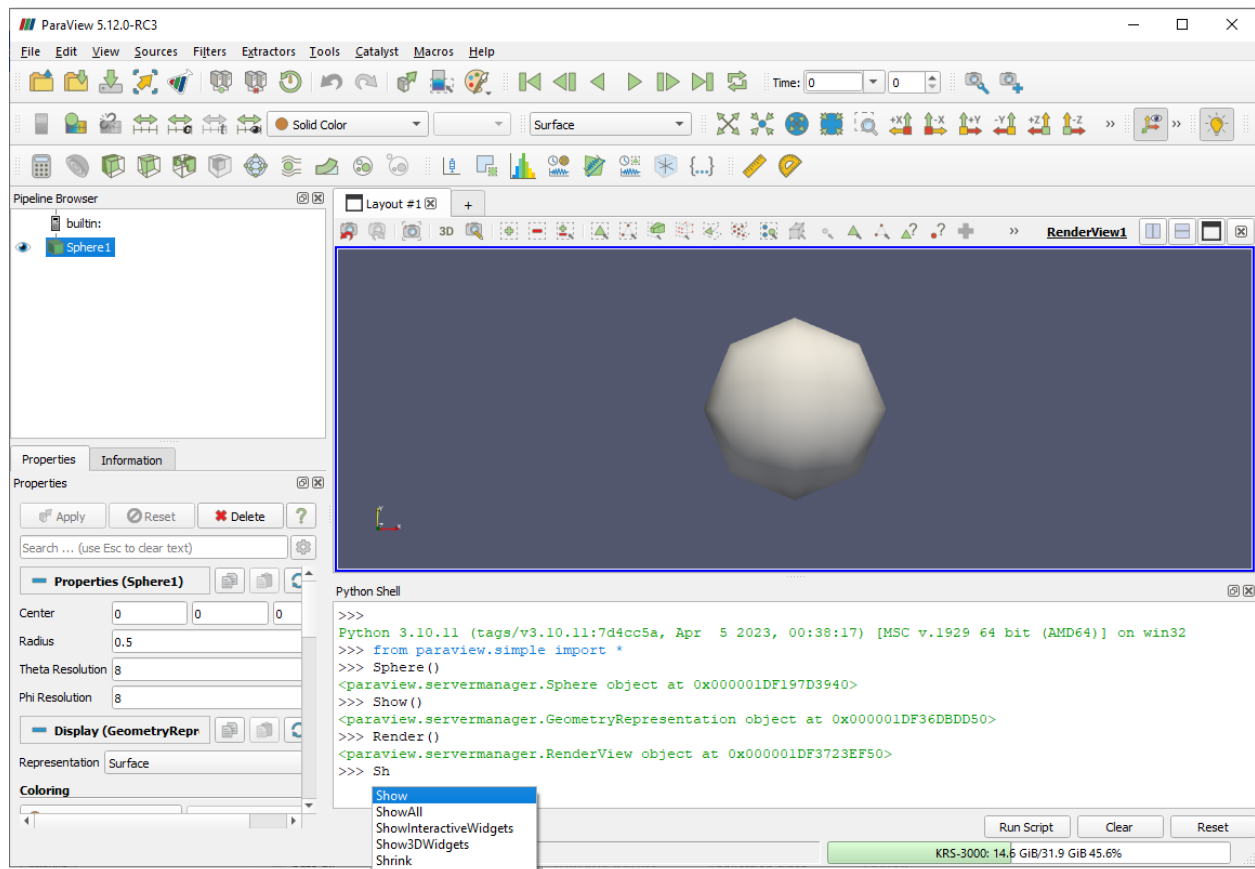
ParaView 5.12.0-RC3

File Edit View Sources Filters Extractors Tools Catalyst Macros Help

Time: 0 0

Solid Color Surface

Pipeline Browser

builtin:

Sphere1

Layout #1 +

3D

RenderView1

Properties Information

Properties

Apply Reset Delete ?

Search ... (use Esc to clear text)

Properties (Sphere1)

Center 0 0 0

Radius 0.5

Theta Resolution 8

Phi Resolution 8

Display (GeometryRepr

Representation Surface

Coloring

Python Shell

>>>
Python 3.10.11 (tags/v3.10.11:7d4cc5a, Apr 5 2023, 00:38:17) [MSC v.1929 64 bit (AMD64)] on win32
>>> from paraview.simple import *
>>> Sphere()
<paraview.servermanager.Sphere object at 0x000001DF197D3940>
>>> Show()
<paraview.servermanager.GeometryRepresentation object at 0x000001DF36DBDD50>
>>> Render()
<paraview.servermanager.RenderView object at 0x000001DF3723EF50>
>>> Sh

Show
ShowAll
ShowInteractiveWidgets
Show3DWidgets
Shrink

Run Script Clear Reset

KRS-3000: 14.6 GiB/31.9 GiB 45.6%